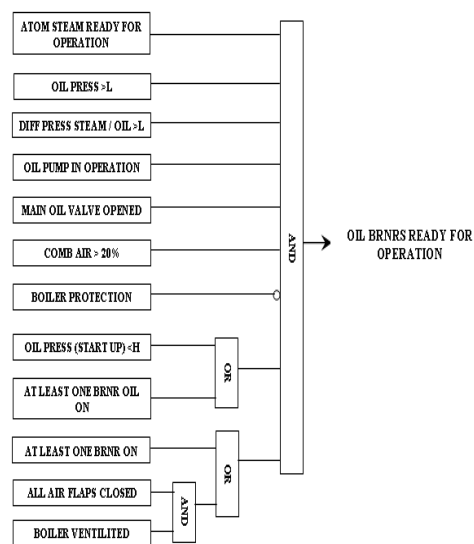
ATOM STEAM READY FOR OPERATION

OIL PRESS >L

DIFF PRESS STEAM / OIL >L

OIL PUMP IN OPERATION

MAIN OIL VALVE OPENED

COMB AIR > 20%

BOILER PROTECTION

OIL PRESS (START UP) <H

AT LEAST ONE BRNR OIL ON

OR

AT LEAST ONE BRNR ON

ALL AIR FLAPS CLOSED

BOILER VENTILITED

AND

OR

AND

OIL BRNRS READY FOR OPERATION